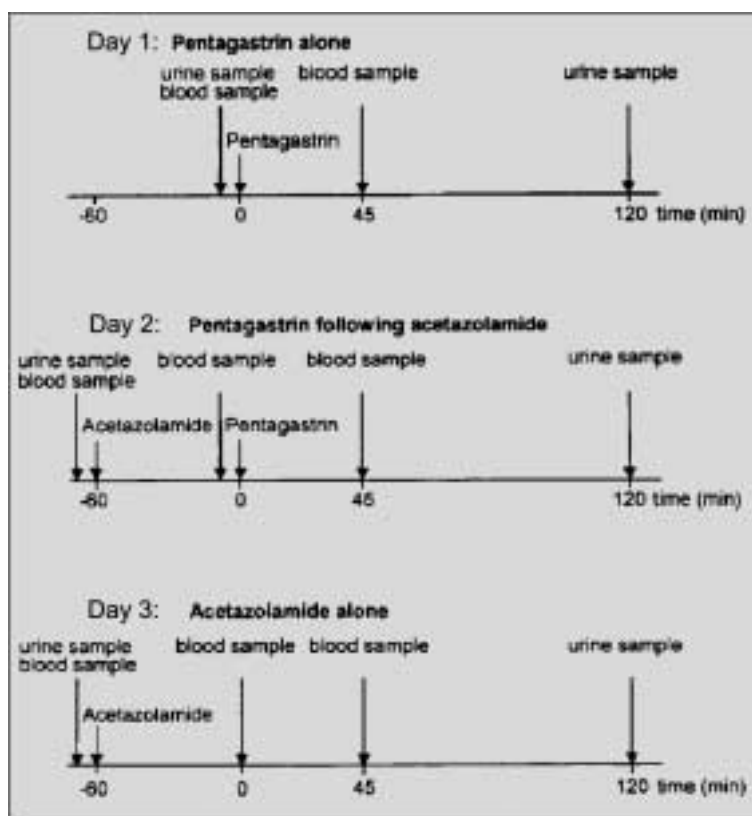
Day 1: Pentagastrin alone

urine sample
blood sample

blood sample

urine sample

Pentagastrin

-60 0 45 120 time (min)

Day 2: Pentagastrin following acetazolamide

urine sample
blood sample

blood sample

blood sample

urine sample

Acetazolamide

Pentagastrin

-60 0 45 120 time (min)

Day 3: Acetazolamide alone

urine sample
blood sample

blood sample

blood sample

urine sample

Acetazolamide

-60 0 45 120 time (min)